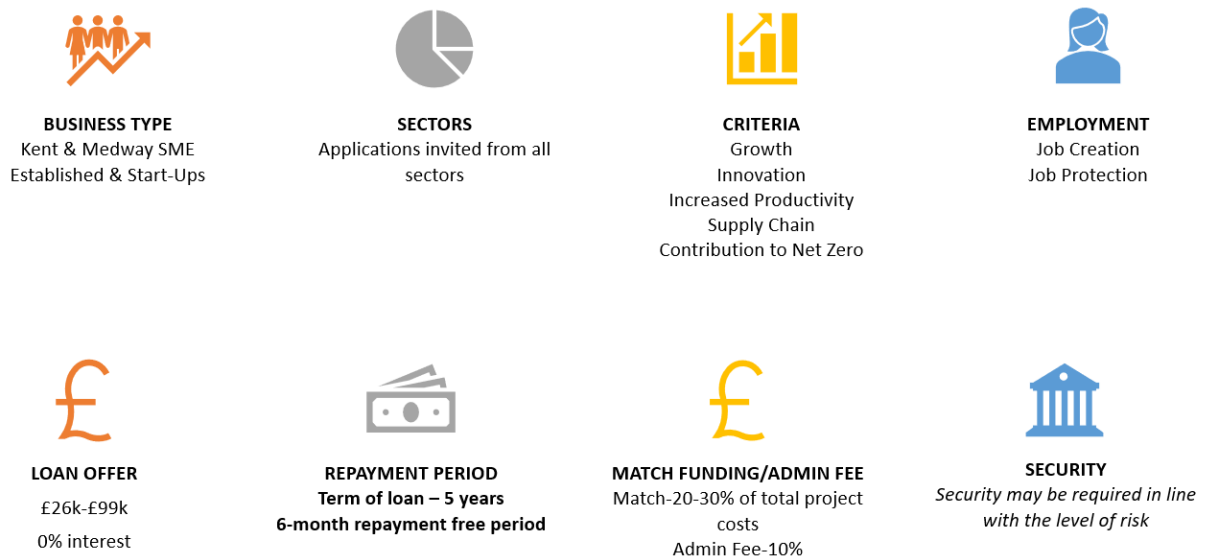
BUSINESS TYPE
Kent & Medway SME
Established & Start-Ups

SECTORS
Applications invited from all sectors

CRITERIA
Growth
Innovation
Increased Productivity
Supply Chain
Contribution to Net Zero

EMPLOYMENT
Job Creation
Job Protection

£

LOAN OFFER
£26k-£99k
0% interest

REPAYMENT PERIOD
Term of loan – 5 years
6-month repayment free period

£

MATCH FUNDING/ADMIN FEE
Match-20-30% of total project costs
Admin Fee-10%

SECURITY
Security may be required in line with the level of risk